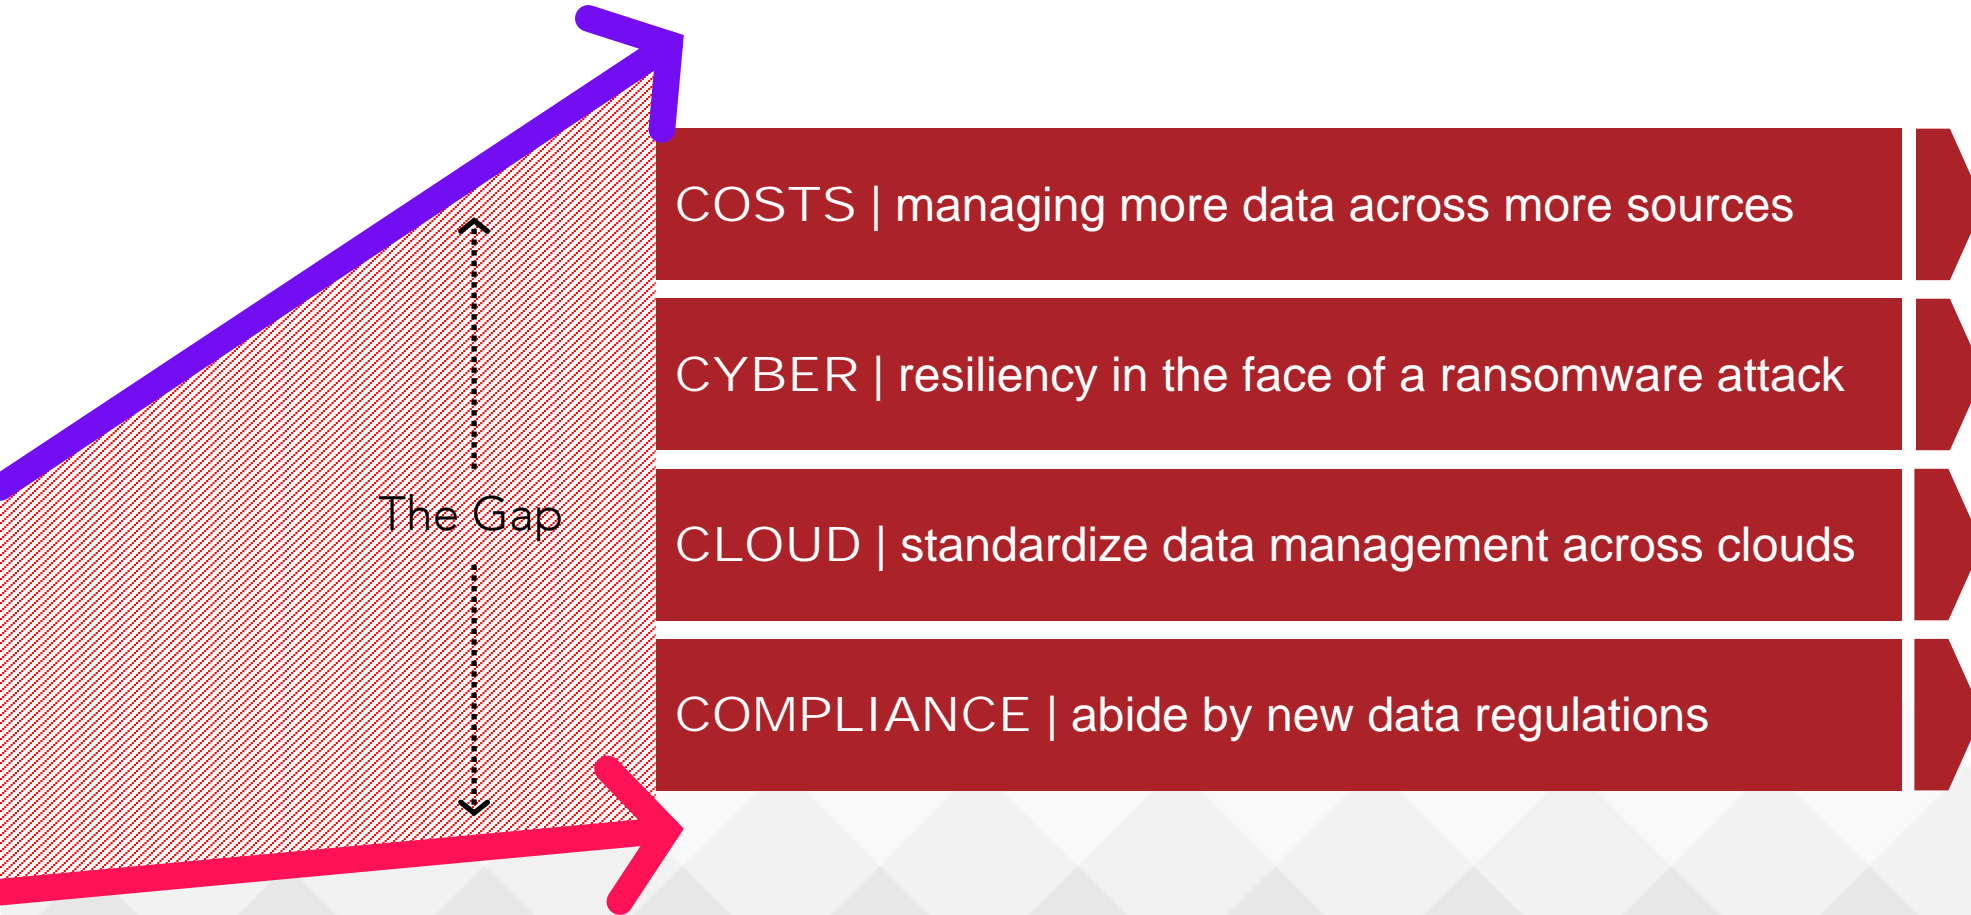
The Gap

COSTS | managing more data across more sources

CYBER | resiliency in the face of a ransomware attack

CLOUD | standardize data management across clouds

COMPLIANCE | abide by new data regulations